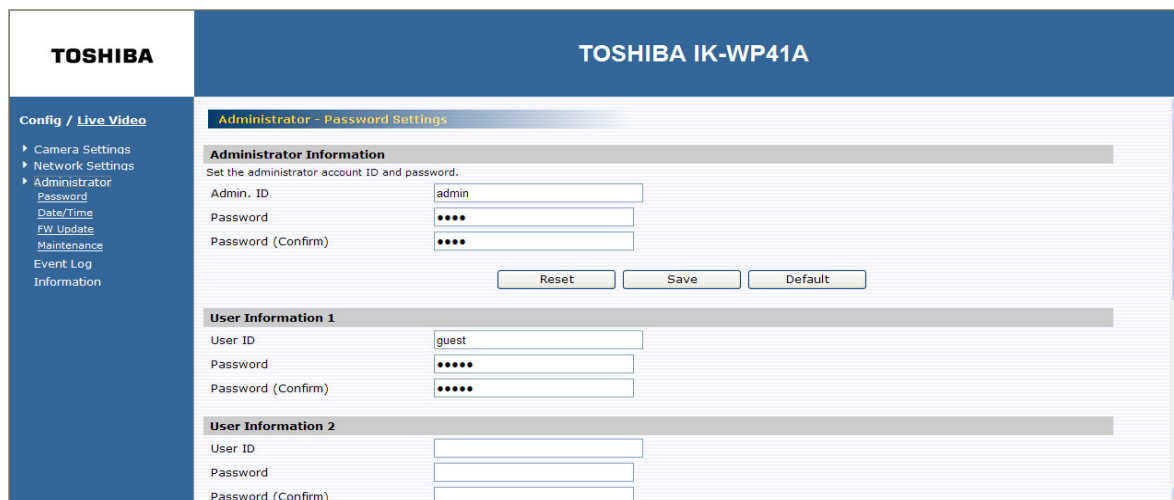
TOSHIBA

TOSHIBA IK-WP41A

Config / Live Video

Camera Settings
Network Settings
Administrator
Password
Date/Time
FW Update
Maintenance
Event Log
Information

Administrator - Password Settings

Administrator Information

Set the administrator account ID and password.

Admin. ID admin
Password ●●●●
Password (Confirm) ●●●●

Reset Save Default

User Information 1

User ID guest
Password ●●●●●
Password (Confirm) ●●●●●

User Information 2

User ID
Password
Password (Confirm)